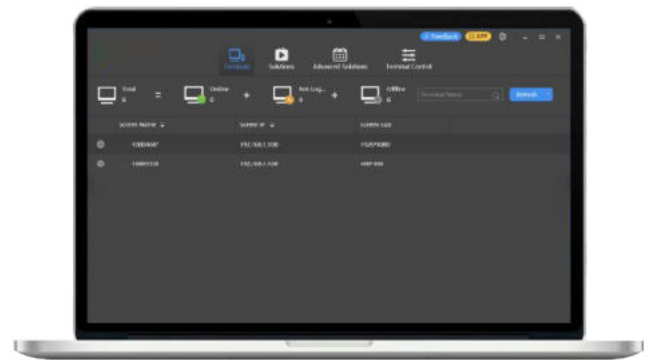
Feedback
Terminals
Solutions
Advanced Solutions
Terminal Control

Total 6 = Online 0 + Not Log... 0 + Offline 6
Terminal Name
Refresh

| Screen Name | Screen IP | Screen Size |
|---|---|---|
| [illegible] | 192.168.1.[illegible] | 1920*1080 |
| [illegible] | 192.168.1.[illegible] | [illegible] |